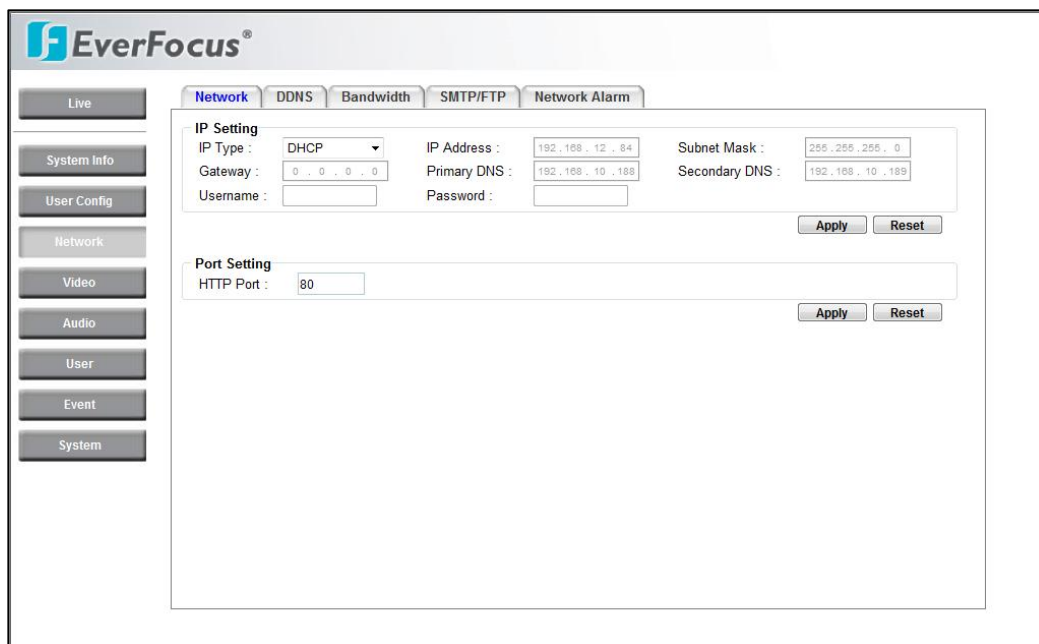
EverFocus®

Live

System Info

User Config

Network

Video

Audio

User

Event

System

Network | DDNS | Bandwidth | SMTP/FTP | Network Alarm

IP Setting

IP Type : DHCP

IP Address : 192 . 168 . 12 . 84

Subnet Mask : 255 . 255 . 255 . 0

Gateway : 0 . 0 . 0 . 0

Primary DNS : 192 . 168 . 10 . 188

Secondary DNS : 192 . 168 . 10 . 189

Username :

Password :

Apply Reset

Port Setting

HTTP Port : 80

Apply Reset